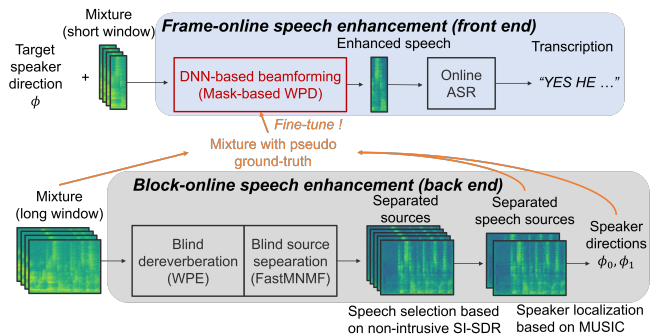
Frame-online speech enhancement (front end)

Target speaker direction $\phi$

+

Mixture (short window)

DNN-based beamforming (Mask-based WPD)

Enhanced speech

Online ASR

Transcription

“YES HE …”

Fine-tune !

Mixture with pseudo ground-truth

Block-online speech enhancement (back end)

Mixture (long window)

Blind dereverberation (WPE)

Blind source sepearation (FastMNMF)

Separated sources

Separated speech sources

Speaker directions

$\phi_0, \phi_1$

Speech selection based on non-intrusive SI-SDR

Speaker localization based on MUSIC